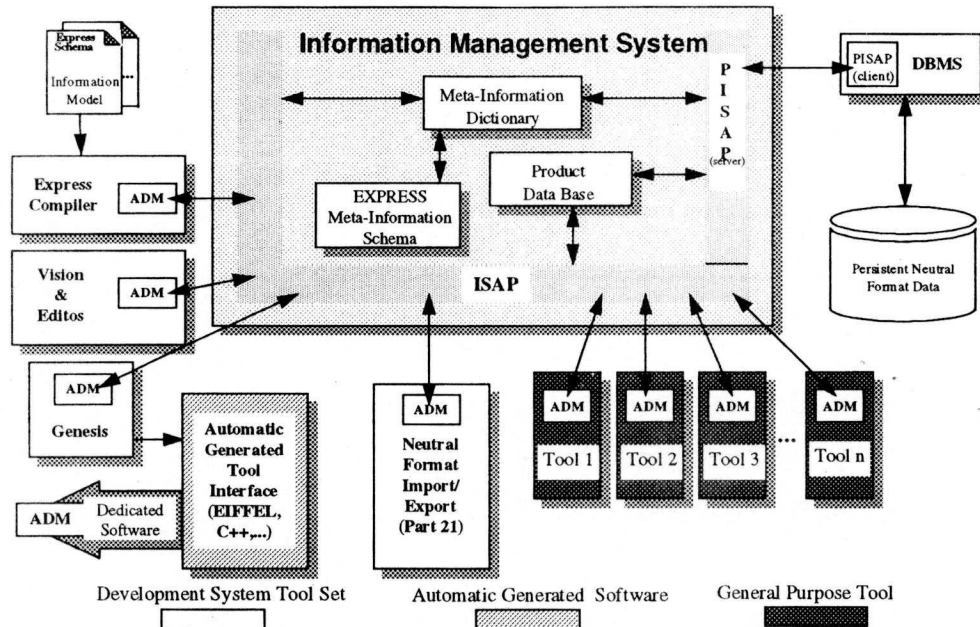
Express Schema

Information Model

Information Management System

Meta-Information Dictionary

P I S A P (server)

PISAP (client)

DBMS

Express Compiler

ADM

EXPRESS Meta-Information Schema

Product Data Base

Persistent Neutral Format Data

Vision & Editos

ADM

ISAP

ADM

Genesis

Automatic Generated Tool Interface (EIFFEL, C++,...)

ADM

Neutral Format Import/ Export (Part 21)

ADM

Tool 1

ADM

Tool 2

ADM

Tool 3

...

ADM

Tool n

ADM

Dedicated Software

Development System Tool Set

Automatic Generated Software

General Purpose Tool